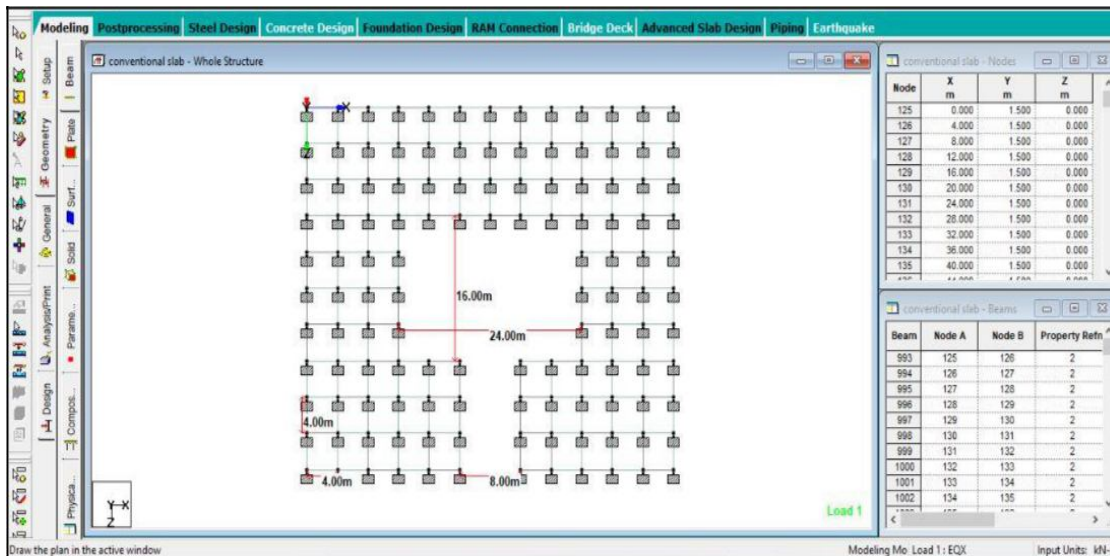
Modeling Postprocessing Steel Design Concrete Design Foundation Design RAM Connection Bridge Deck Advanced Slab Design Piping Earthquake

Setup Beam Geometry Plate Surf... General Solid Parame... Analysis/Print Design Compos... Physica...

conventional slab - Whole Structure

16.00m

24.00m

4.00m

4.00m

8.00m

Load 1

conventional slab - Nodes

| Node | X m | Y m | Z m |
|---|---|---|---|
| 125 | 0.000 | 1.500 | 0.000 |
| 126 | 4.000 | 1.500 | 0.000 |
| 127 | 8.000 | 1.500 | 0.000 |
| 128 | 12.000 | 1.500 | 0.000 |
| 129 | 16.000 | 1.500 | 0.000 |
| 130 | 20.000 | 1.500 | 0.000 |
| 131 | 24.000 | 1.500 | 0.000 |
| 132 | 28.000 | 1.500 | 0.000 |
| 133 | 32.000 | 1.500 | 0.000 |
| 134 | 36.000 | 1.500 | 0.000 |
| 135 | 40.000 | 1.500 | 0.000 |

conventional slab - Beams

| Beam | Node A | Node B | Property Refn |
|---|---|---|---|
| 993 | 125 | 126 | 2 |
| 994 | 126 | 127 | 2 |
| 995 | 127 | 128 | 2 |
| 996 | 128 | 129 | 2 |
| 997 | 129 | 130 | 2 |
| 998 | 130 | 131 | 2 |
| 999 | 131 | 132 | 2 |
| 1000 | 132 | 133 | 2 |
| 1001 | 133 | 134 | 2 |
| 1002 | 134 | 135 | 2 |

Draw the plan in the active window

Modeling Mo Load 1 : EQX

Input Units: kN